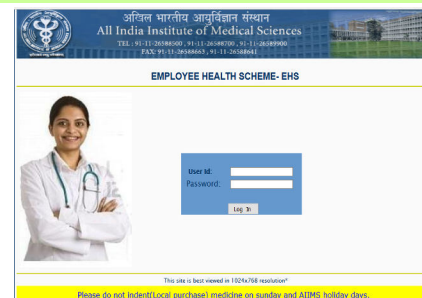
अखिल भारतीय आयुर्विज्ञान संस्थान
All India Institute of Medical Sciences
TEL : 91-11-26588500 , 91-11-26588700 , 91-11-26589900
FAX: 91-11-26588663 , 91-11-26588641

EMPLOYEE HEALTH SCHEME- EHS

User Id:
Password:
Log In

This site is best viewed in 1024x768 resolution*

Please do not indent(Local purchase) medicine on sunday and AIIMS holiday days.